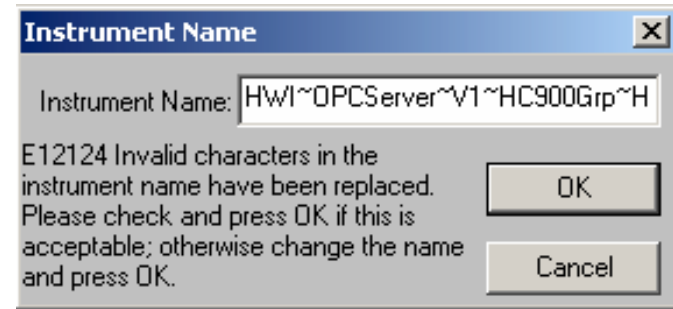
Instrument Name

X

Instrument Name: HWI~OPCServer~V1~HC900Grp~H

E12124 Invalid characters in the instrument name have been replaced. Please check and press OK if this is acceptable; otherwise change the name and press OK.

OK

Cancel